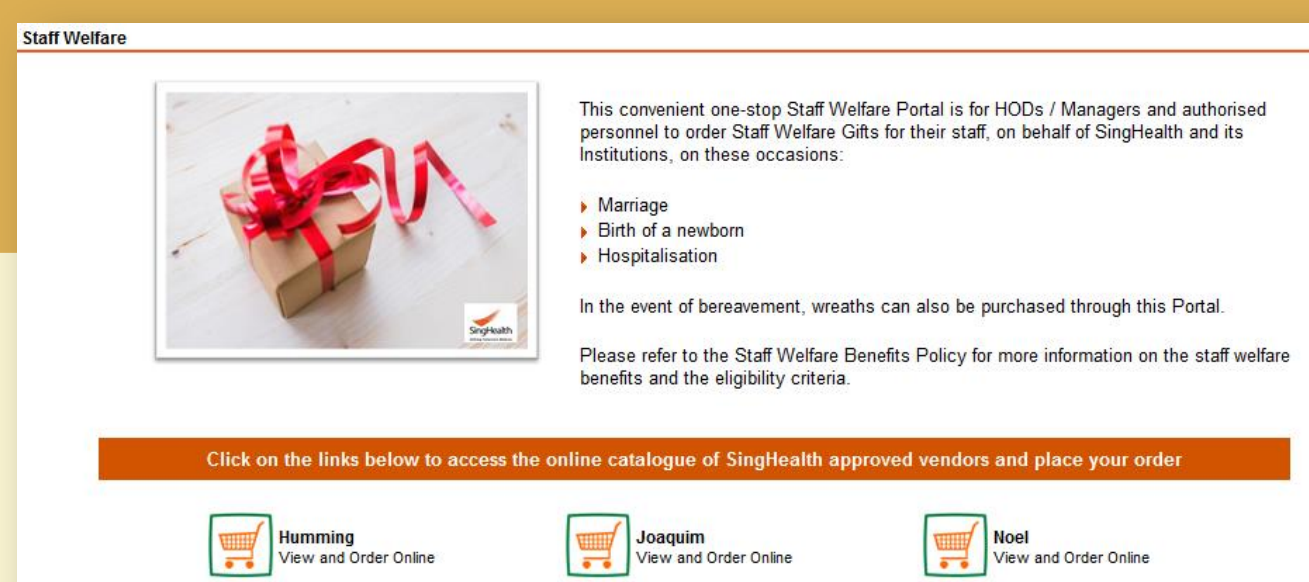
Staff Welfare

SingHealth

This convenient one-stop Staff Welfare Portal is for HODs / Managers and authorised personnel to order Staff Welfare Gifts for their staff, on behalf of SingHealth and its Institutions, on these occasions:

- Marriage
- Birth of a newborn
- Hospitalisation

In the event of bereavement, wreaths can also be purchased through this Portal.

Please refer to the Staff Welfare Benefits Policy for more information on the staff welfare benefits and the eligibility criteria.

Click on the links below to access the online catalogue of SingHealth approved vendors and place your order

Humming
View and Order Online

Joaquim
View and Order Online

Noel
View and Order Online